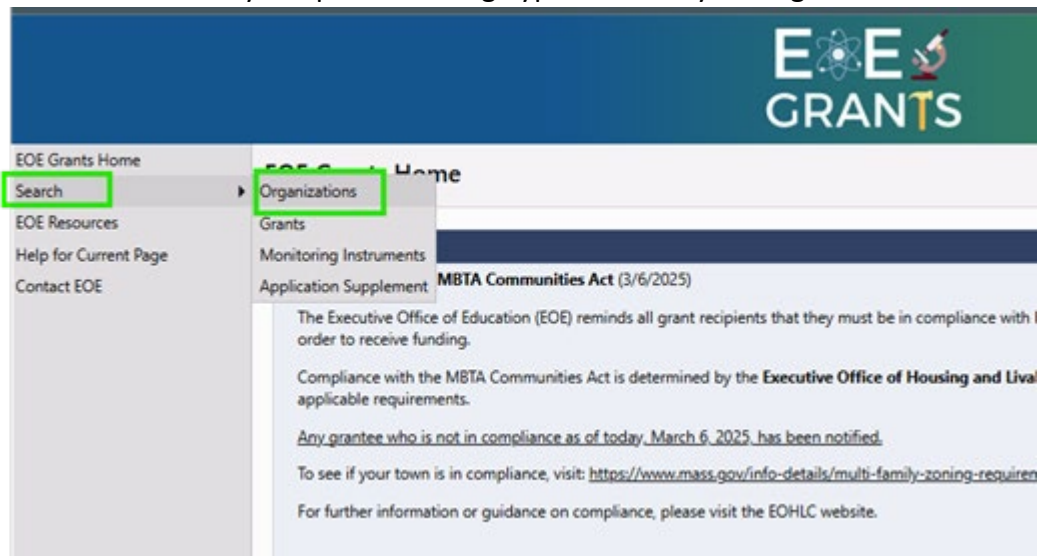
EOE
GRANTS

EOE Grants Home
Search
EOE Resources
Help for Current Page
Contact EOE

Organizations
Grants
Monitoring Instruments
Application Supplement

EOE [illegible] Home

MBTA Communities Act (3/6/2025)

The Executive Office of Education (EOE) reminds all grant recipients that they must be in compliance with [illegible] order to receive funding.

Compliance with the MBTA Communities Act is determined by the Executive Office of Housing and Lival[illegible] applicable requirements.

Any grantee who is not in compliance as of today, March 6, 2025, has been notified.

To see if your town is in compliance, visit: https://www.mass.gov/info-details/multi-family-zoning-requiren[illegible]

For further information or guidance on compliance, please visit the EOHLC website.